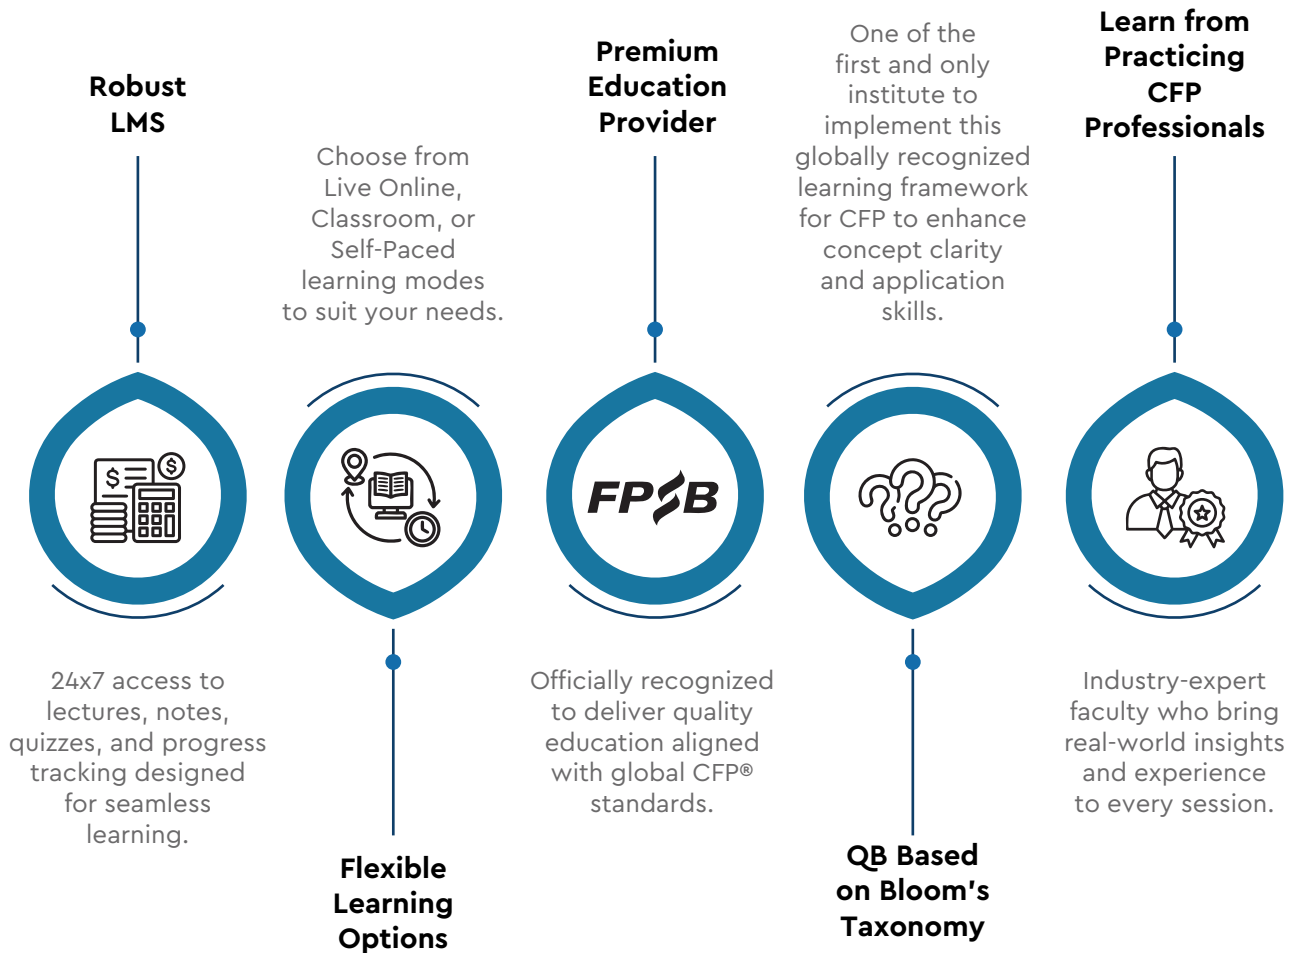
Robust LMS

24x7 access to lectures, notes, quizzes, and progress tracking designed for seamless learning.

Choose from Live Online, Classroom, or Self-Paced learning modes to suit your needs.

Flexible Learning Options

Premium Education Provider

FPSB

Officially recognized to deliver quality education aligned with global CFP® standards.

One of the first and only institute to implement this globally recognized learning framework for CFP to enhance concept clarity and application skills.

QB Based on Bloom's Taxonomy

Learn from Practicing CFP Professionals

Industry-expert faculty who bring real-world insights and experience to every session.